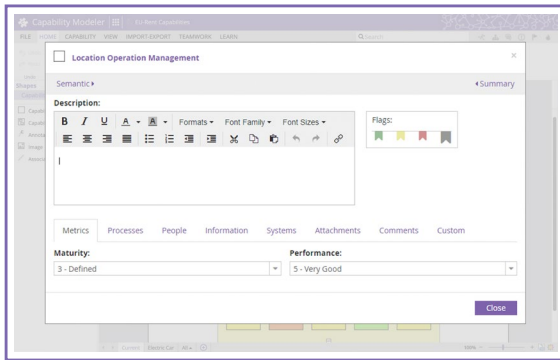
Capability Modeler
FILE HOME CAPABILITY VIEW IMPORT-EXPORT TEAMWORK LEARN

Location Operation Management

Semantic ▸
◂Summary

Description:

B I U A ▾ A ▾ Formats ▾ Font Family ▾ Font Sizes ▾

Flags:

Metrics | Processes | People | Information | Systems | Attachments | Comments | Custom

Maturity:
3 - Defined

Performance:
5 - Very Good

Close

Current Electric Car All ▸